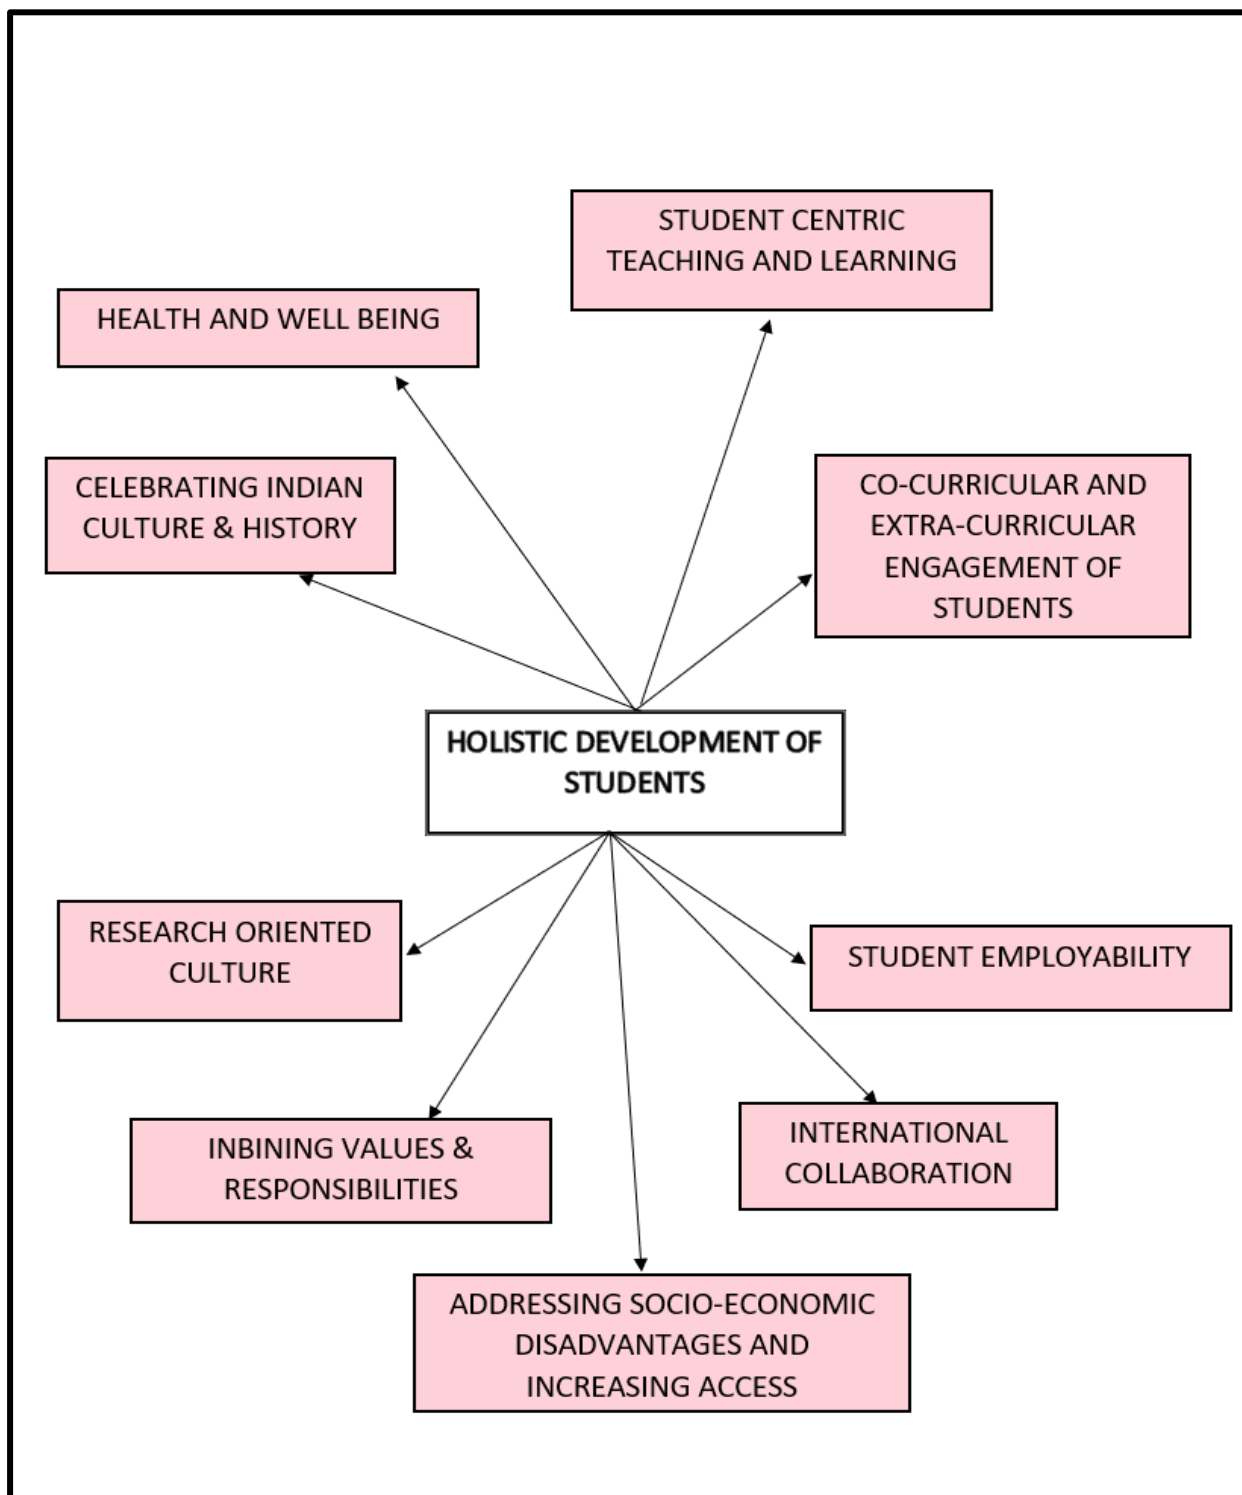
STUDENT CENTRIC TEACHING AND LEARNING

HEALTH AND WELL BEING

CELEBRATING INDIAN CULTURE & HISTORY

CO-CURRICULAR AND EXTRA-CURRICULAR ENGAGEMENT OF STUDENTS

HOLISTIC DEVELOPMENT OF STUDENTS

RESEARCH ORIENTED CULTURE

STUDENT EMPLOYABILITY

INBINING VALUES & RESPONSIBILITIES

INTERNATIONAL COLLABORATION

ADDRESSING SOCIO-ECONOMIC DISADVANTAGES AND INCREASING ACCESS